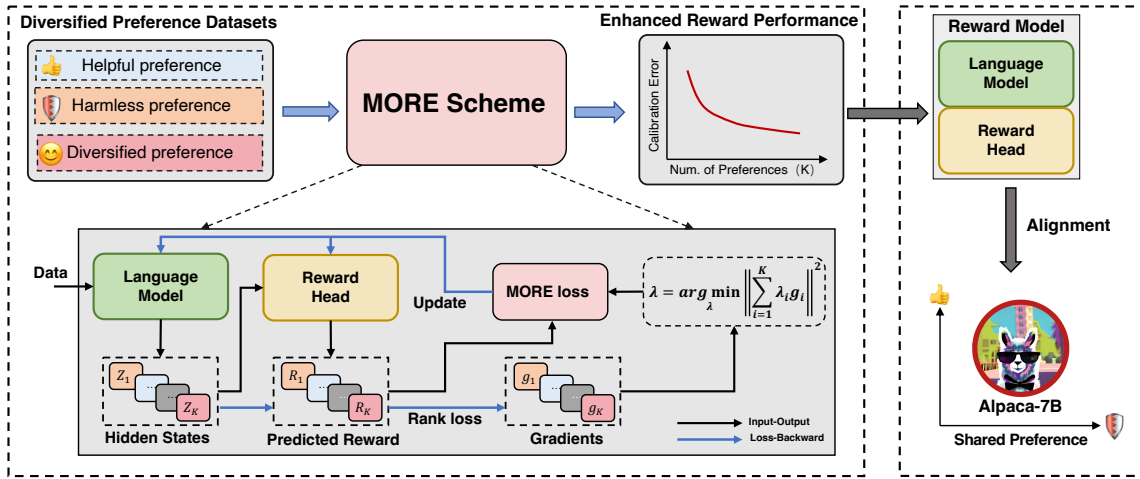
Diversified Preference Datasets

Helpful preference

Harmless preference

Diversified preference

MORE Scheme

Enhanced Reward Performance

Calibration Error

Num. of Preferences（K)

Reward Model

Language Model

Reward Head

Alignment

Data

Language Model

Reward Head

Update

MORE loss

$\lambda = \arg\min_{\lambda} \left\| \sum_{i=1}^{K} \lambda_i g_i \right\|^2$

$Z_1$ ... $Z_K$

$R_1$ ... $R_K$

$g_1$ ... $g_K$

Hidden States

Predicted Reward

Rank loss

Gradients

Input-Output

Loss-Backward

Alpaca-7B

Shared Preference